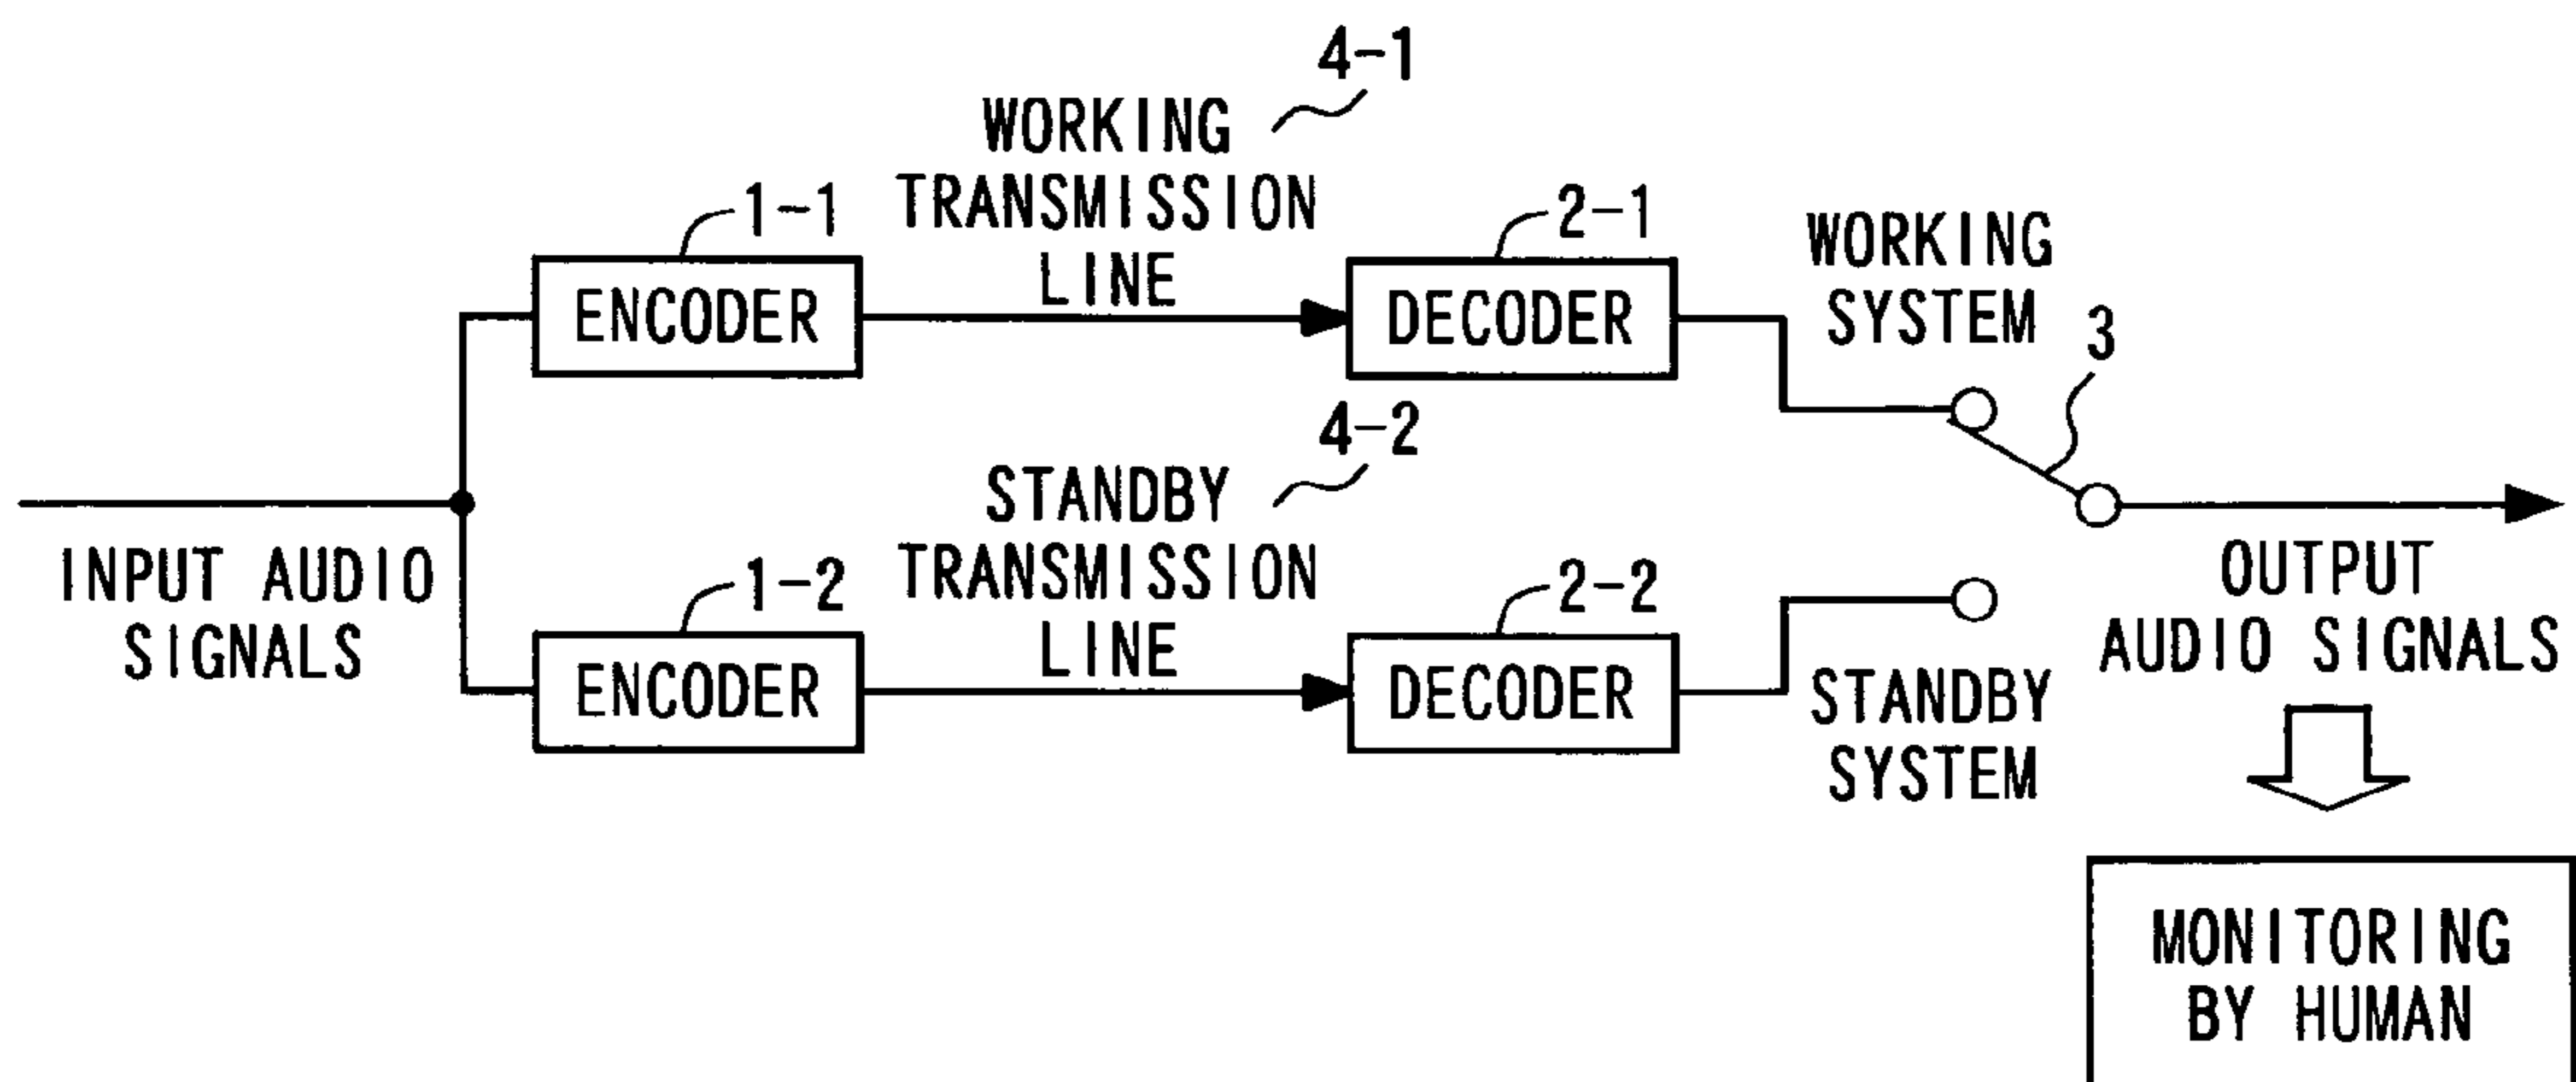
4-1
WORKING TRANSMISSION LINE
1-1
ENCODER
2-1
DECODER
WORKING SYSTEM
3
4-2
STANDBY TRANSMISSION LINE
INPUT AUDIO SIGNALS
1-2
ENCODER
2-2
DECODER
STANDBY SYSTEM
OUTPUT AUDIO SIGNALS
MONITORING BY HUMAN